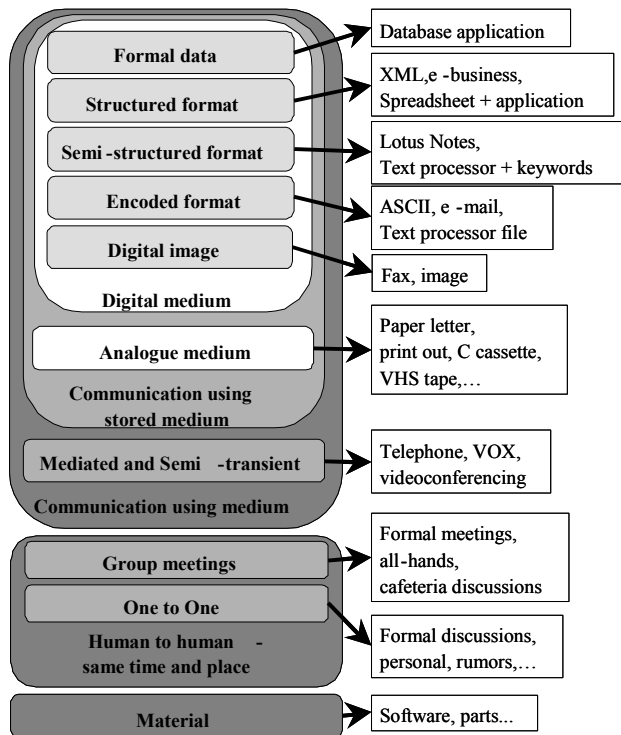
Formal data

Structured format

Semi -structured format

Encoded format

Digital image

Digital medium

Analogue medium

Communication using stored medium

Mediated and Semi -transient

Communication using medium

Group meetings

One to One

Human to human - same time and place

Material

Database application

XML,e -business, Spreadsheet + application

Lotus Notes, Text processor + keywords

ASCII, e -mail, Text processor file

Fax, image

Paper letter, print out, C cassette, VHS tape,…

Telephone, VOX, videoconferencing

Formal meetings, all-hands, cafeteria discussions

Formal discussions, personal, rumors,…

Software, parts...